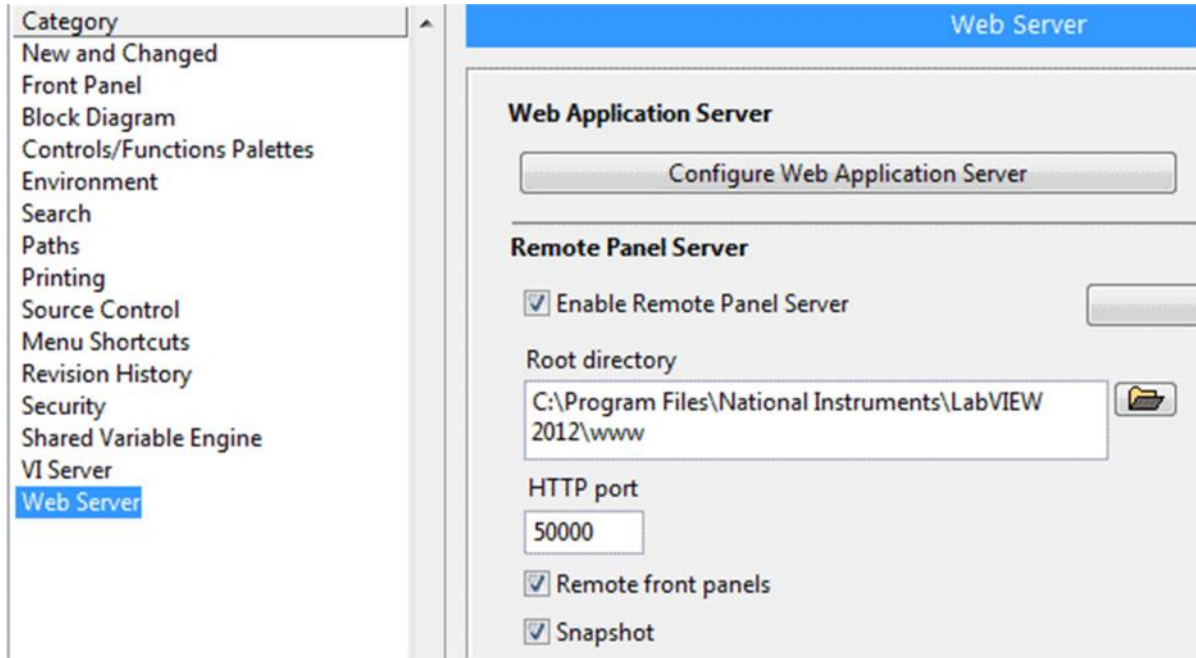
Category
New and Changed
Front Panel
Block Diagram
Controls/Functions Palettes
Environment
Search
Paths
Printing
Source Control
Menu Shortcuts
Revision History
Security
Shared Variable Engine
VI Server
Web Server

Web Server

Web Application Server

Configure Web Application Server

Remote Panel Server

☑ Enable Remote Panel Server

Root directory

C:\Program Files\National Instruments\LabVIEW 2012\www

HTTP port

50000

☑ Remote front panels

☑ Snapshot